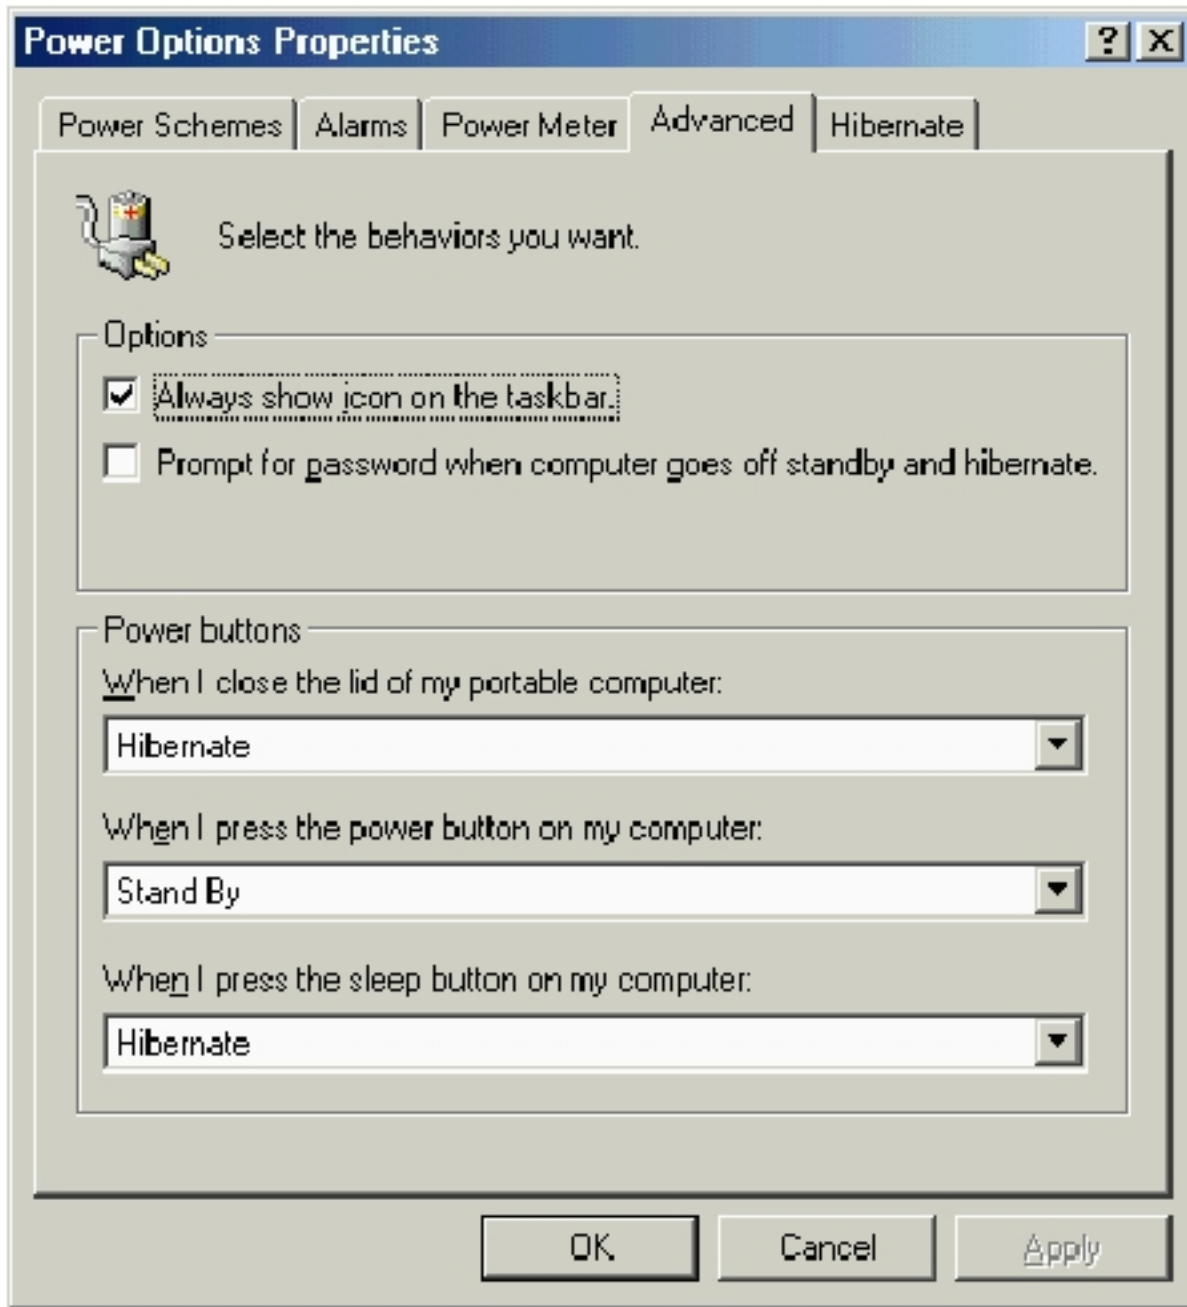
Power Options Properties

?
X

Power Schemes | Alarms | Power Meter | Advanced | Hibernate

Select the behaviors you want.

Options

Always show icon on the taskbar.

Prompt for password when computer goes off standby and hibernate.

Power buttons

When I close the lid of my portable computer:

Hibernate

When I press the power button on my computer:

Stand By

When I press the sleep button on my computer:

Hibernate

OK | Cancel | Apply